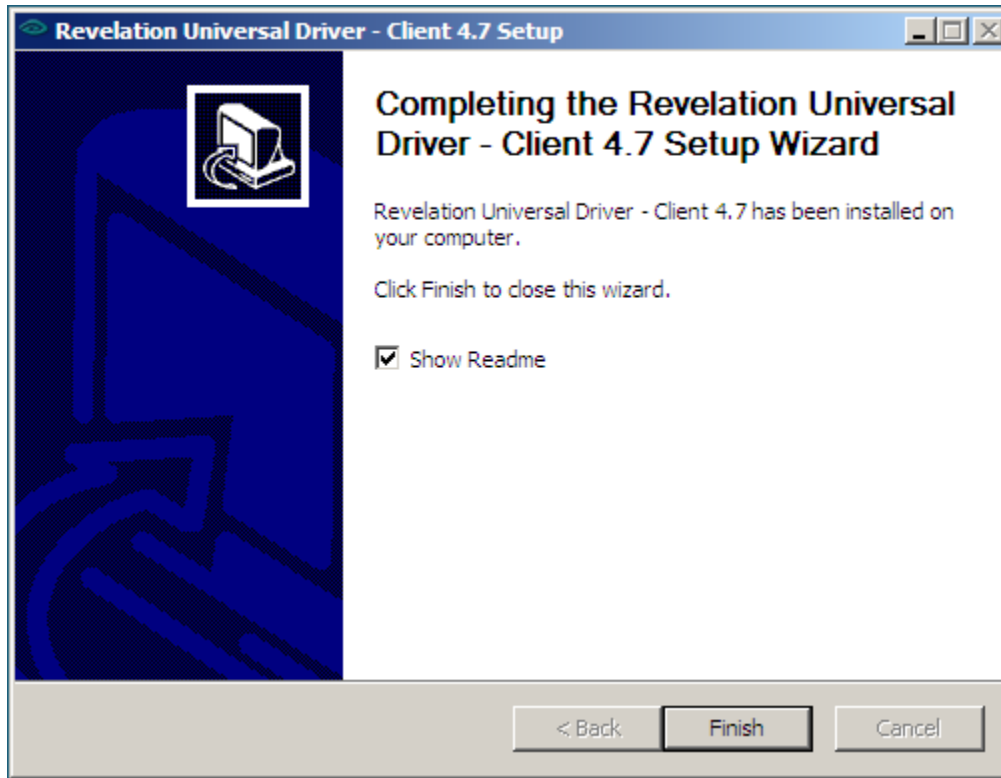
Revelation Universal Driver - Client 4.7 Setup

Completing the Revelation Universal Driver - Client 4.7 Setup Wizard

Revelation Universal Driver - Client 4.7 has been installed on your computer.

Click Finish to close this wizard.

Show Readme

< Back
Finish
Cancel